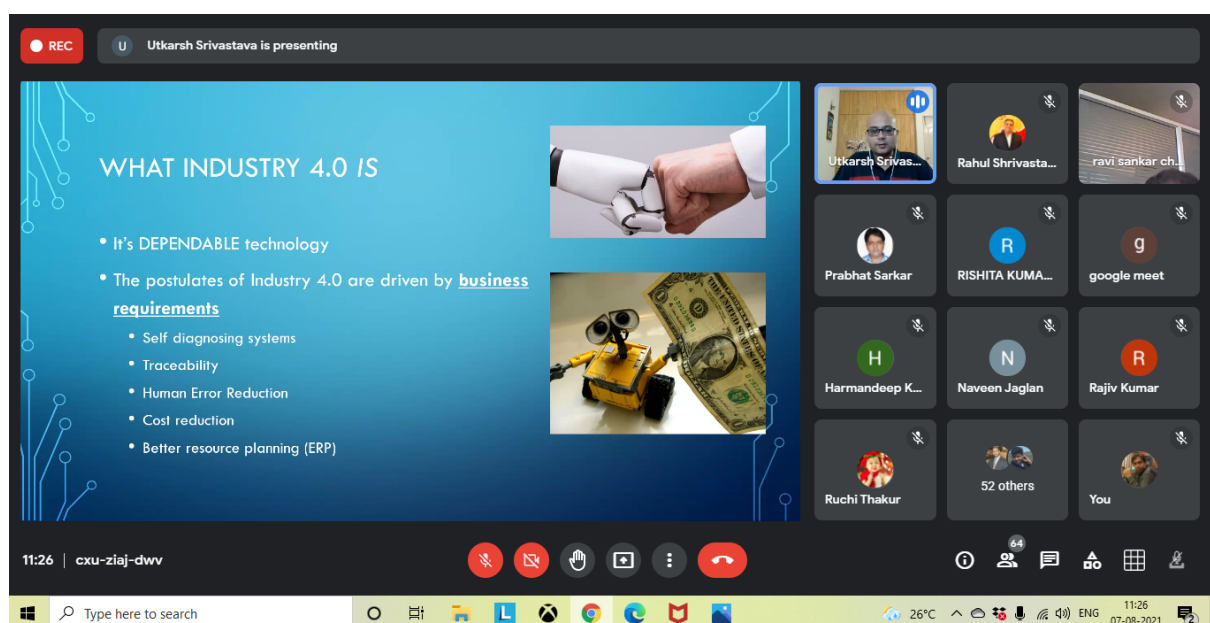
REC

U Utkarsh Srivastava is presenting

WHAT INDUSTRY 4.0 *IS*

• It's DEPENDABLE technology

• The postulates of Industry 4.0 are driven by **business requirements**

• Self diagnosing systems

• Traceability

• Human Error Reduction

• Cost reduction

• Better resource planning (ERP)

Utkarsh Srivas...

Rahul Shrivasta...

ravi sankar ch...

Prabhat Sarkar

R RISHITA KUMA...

g google meet

H Harmandeep K...

N Naveen Jaglan

R Rajiv Kumar

Ruchi Thakur

52 others

You

11:26 | cxu-ziaj-dwv

64

Type here to search

26°C ENG 11:26 07-08-2021

2